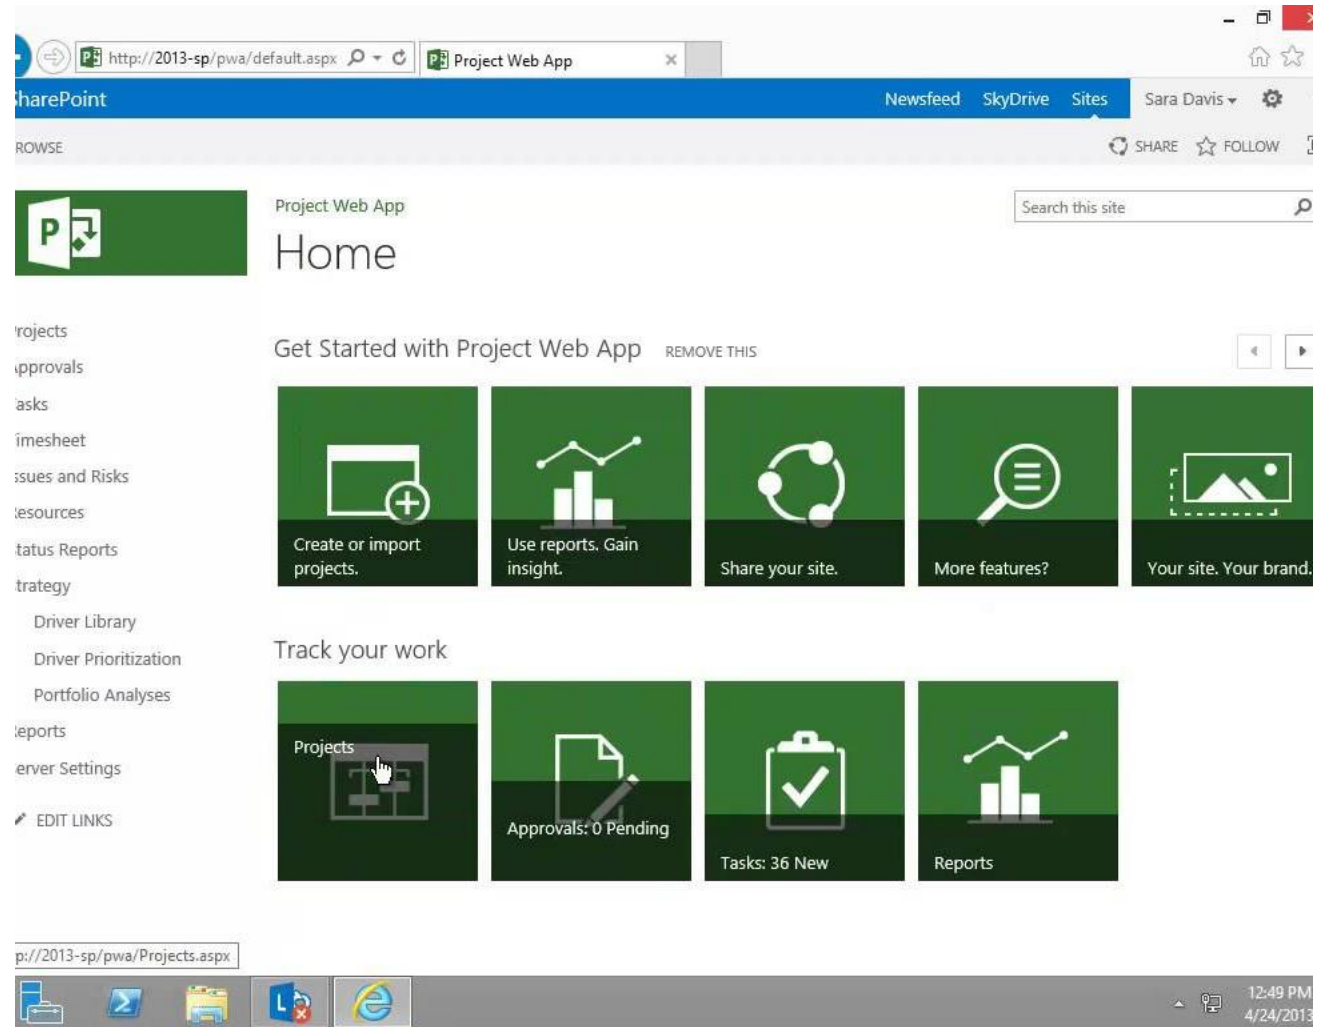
http://2013-sp/pwa/default.aspx
Project Web App

harePoint
Newsfeed SkyDrive Sites
Sara Davis

ROWSE
SHARE FOLLOW

Project Web App
Home

Search this site

rojects
pprovals
asks
imesheet
ssues and Risks
esources
tatus Reports
trategy
Driver Library
Driver Prioritization
Portfolio Analyses
eports
erver Settings
EDIT LINKS

Get Started with Project Web App REMOVE THIS

Create or import projects.
Use reports. Gain insight.
Share your site.
More features?
Your site. Your brand.

Track your work

Projects
Approvals: 0 Pending
Tasks: 36 New
Reports

p://2013-sp/pwa/Projects.aspx

12:49 PM
4/24/2013